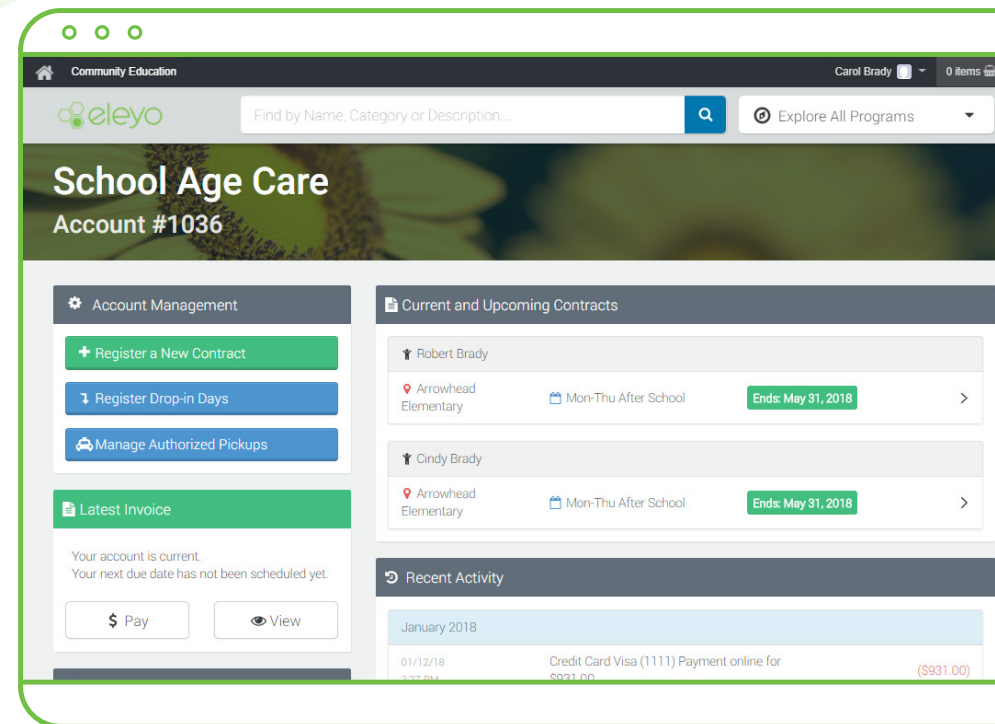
Community Education

Carol Brady

0 items

eleyo

Find by Name, Category or Description...

Explore All Programs

School Age Care

Account #1036

Account Management

+ Register a New Contract

Register Drop-in Days

Manage Authorized Pickups

Latest Invoice

Your account is current.
Your next due date has not been scheduled yet.

$ Pay

View

Current and Upcoming Contracts

Robert Brady

Arrowhead Elementary

Mon-Thu After School

Ends: May 31, 2018

Cindy Brady

Arrowhead Elementary

Mon-Thu After School

Ends: May 31, 2018

Recent Activity

January 2018

01/12/18

Credit Card Visa (1111) Payment online for $931.00

($931.00)